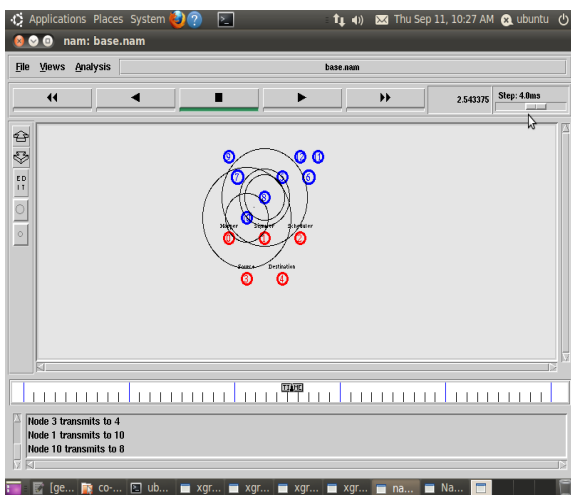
Applications Places System

Thu Sep 11, 10:27 AM ubuntu

nam: base.nam

File Views Analysis

base.nam

2.543375

Step: 4.0ms

ED
IT

9 10 11

7 3 5

8

6

Hacker Sender Scheduler

0 1 2

Source Destination

3 4

Node 3 transmits to 4
Node 1 transmits to 10
Node 10 transmits to 8

[ge... co-... ub... xgr... xgr... xgr... xgr... na... Na...